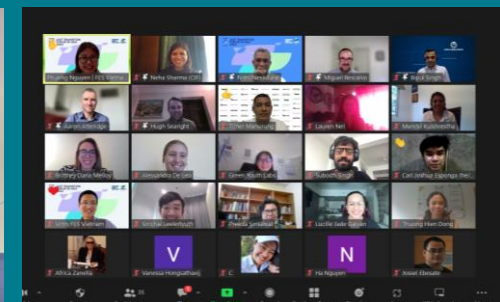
Phuong Nguyen | FES Vietnam
Neha Sharma (CH)
Nam Nessa...
Miguel Nescaino
Bojja Singh
Aaron Inkeridge
Hugh Searight
Phil Manning
Lauren Nel
Manojit Kulshrestha
Brittney Costa Melloy
Alessandra De Leo
Green Youth Labs
Subodh Singh
Carl Joshua Espongo (he/...)
SNTH FES Vietnam
Vinicha Leelaphaiboon
Preeda Sinsane
Lucille Jade Sabillo
Truong Hien Dong
V
N
Africa Zanella
Vanessa Hongsathavij
C
Ha Nguyen
Ansel Ebesate